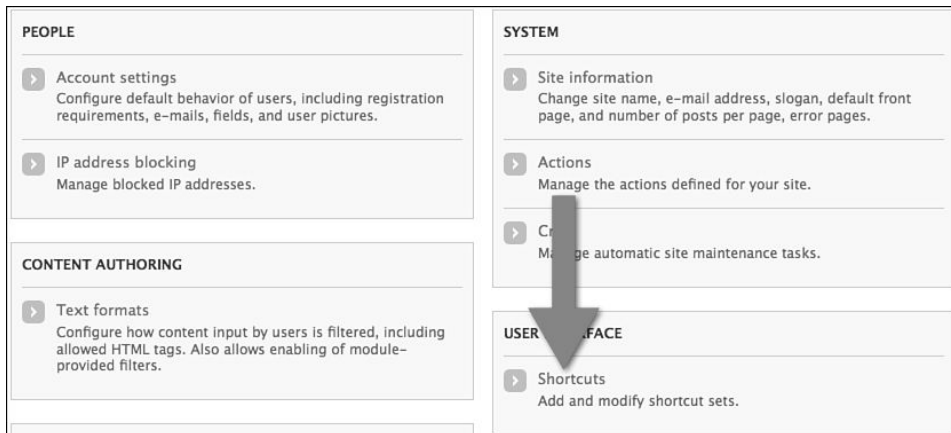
PEOPLE

Account settings
Configure default behavior of users, including registration requirements, e-mails, fields, and user pictures.

IP address blocking
Manage blocked IP addresses.

CONTENT AUTHORING

Text formats
Configure how content input by users is filtered, including allowed HTML tags. Also allows enabling of module-provided filters.

SYSTEM

Site information
Change site name, e-mail address, slogan, default front page, and number of posts per page, error pages.

Actions
Manage the actions defined for your site.

Cr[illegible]
Ma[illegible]ge automatic site maintenance tasks.

USER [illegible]FACE

Shortcuts
Add and modify shortcut sets.